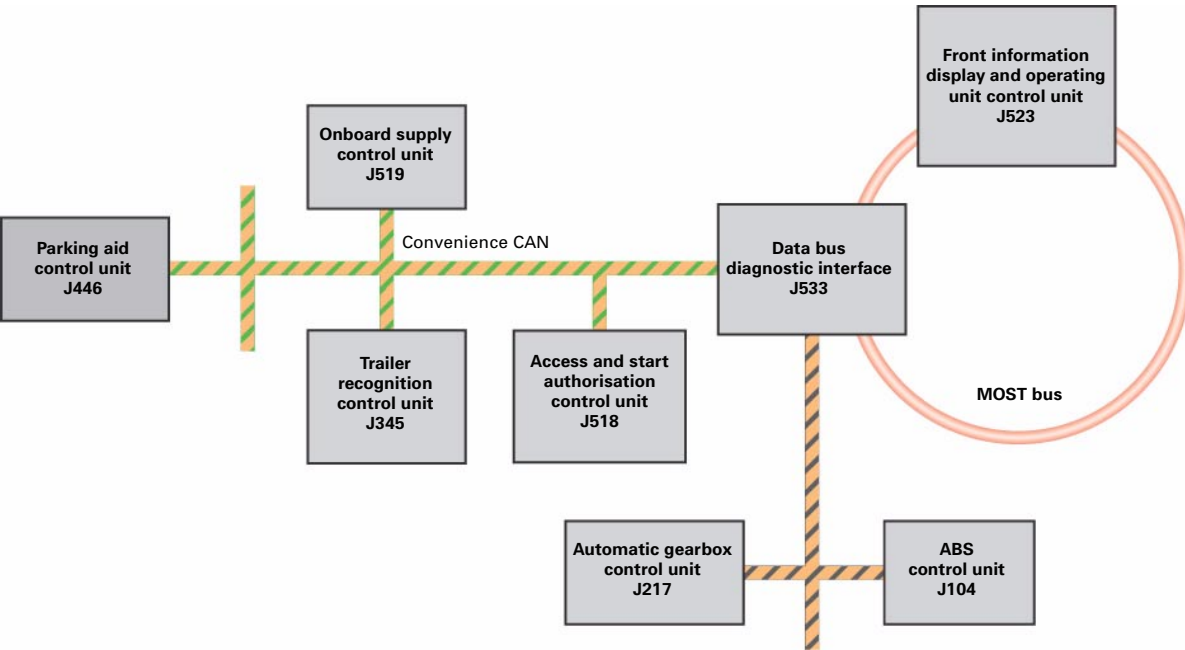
Front information display and operating unit control unit
J523

Onboard supply control unit
J519

Parking aid control unit
J446

Convenience CAN

Data bus diagnostic interface
J533

Trailer recognition control unit
J345

Access and start authorisation control unit
J518

MOST bus

Automatic gearbox control unit
J217

ABS control unit
J104